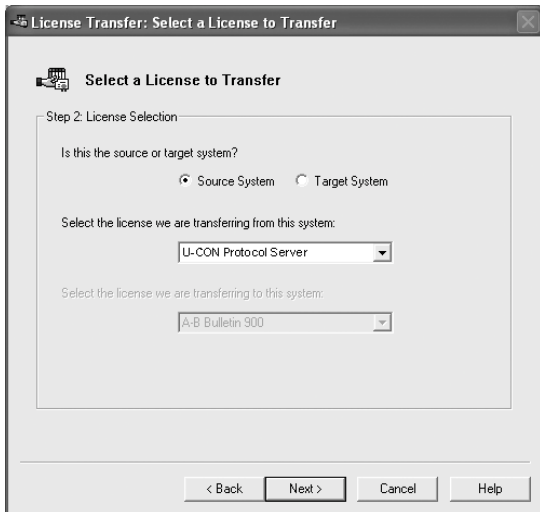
License Transfer: Select a License to Transfer

Select a License to Transfer

Step 2: License Selection

Is this the source or target system?

Source System

Target System

Select the license we are transferring from this system:

U-CON Protocol Server

Select the license we are transferring to this system:

A-B Bulletin 900

< Back

Next >

Cancel

Help